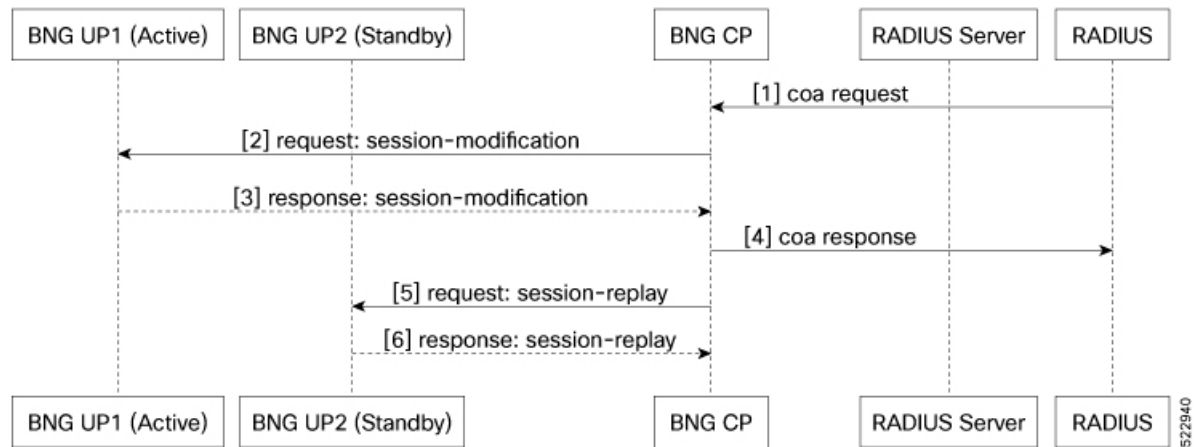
BNG UP1 (Active) BNG UP2 (Standby) BNG CP RADIUS Server RADIUS

[1] coa request

[2] request: session-modification

[3] response: session-modification

[4] coa response

[5] request: session-replay

[6] response: session-replay

BNG UP1 (Active) BNG UP2 (Standby) BNG CP RADIUS Server RADIUS

522940